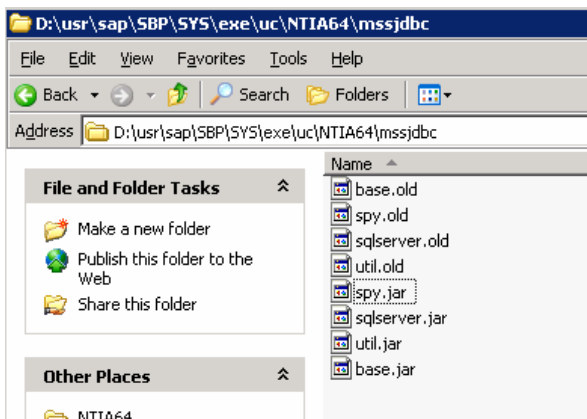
D:\usr\sap\SBP\SYS\exe\uc\NTIA64\mssjdbc

File Edit View Favorites Tools Help

Back Search Folders

Address D:\usr\sap\SBP\SYS\exe\uc\NTIA64\mssjdbc

File and Folder Tasks

Make a new folder

Publish this folder to the Web

Share this folder

Other Places

NTIA64

Name

base.old
spy.old
sqlserver.old
util.old
spy.jar
sqlserver.jar
util.jar
base.jar